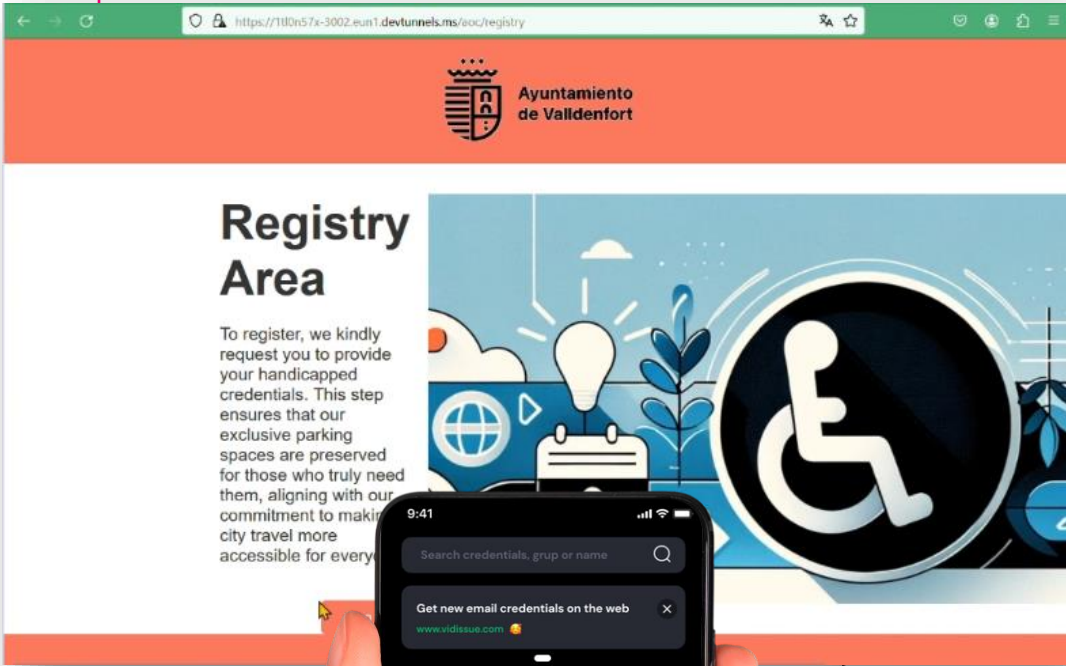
https://1tl0n57x-3002.eun1.devtunnels.ms/aoc/registry

Ayuntamiento de Valldenfort

Registry Area

To register, we kindly request you to provide your handicapped credentials. This step ensures that our exclusive parking spaces are preserved for those who truly need them, aligning with our commitment to makin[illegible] city travel more accessible for every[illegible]

9:41

Search credentials, grup or name

Get new email credentials on the web
www.vidissue.com